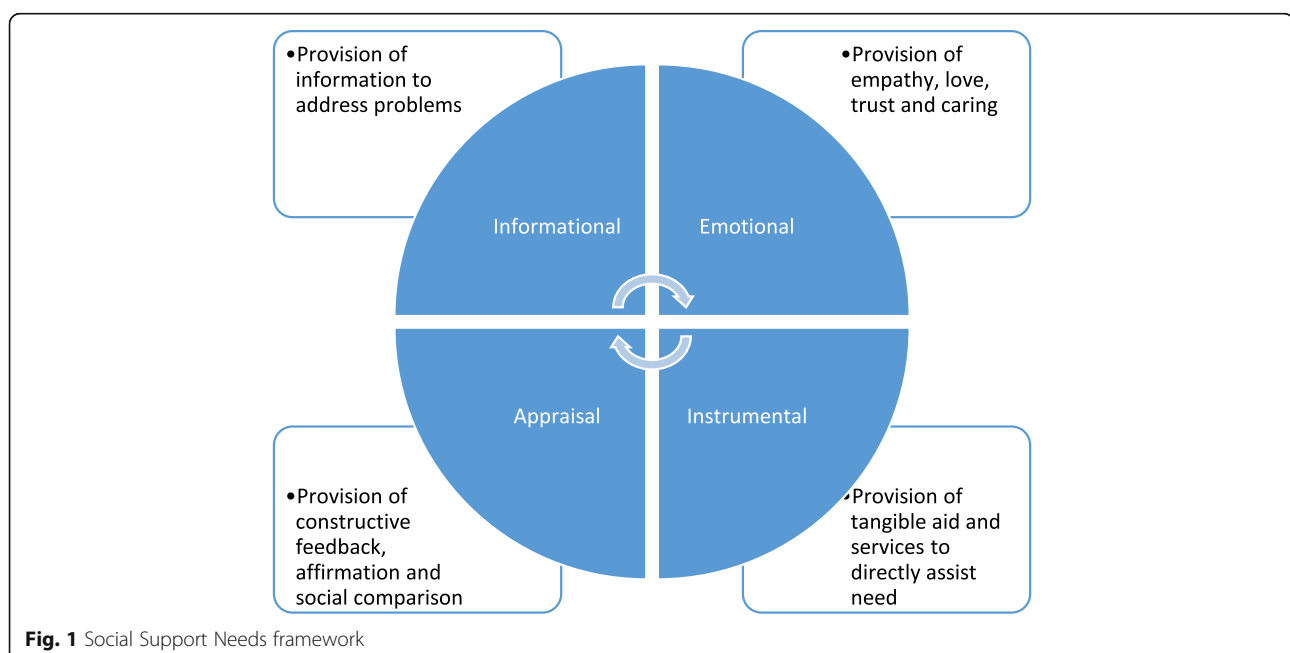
•Provision of information to address problems

•Provision of empathy, love, trust and caring

Informational

Emotional

Appraisal

Instrumental

•Provision of constructive feedback, affirmation and social comparison

•Provision of tangible aid and services to directly assist need

**Fig. 1** Social Support Needs framework